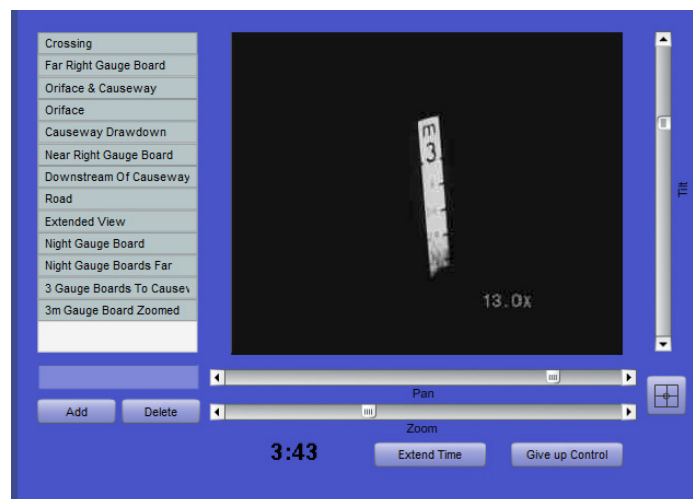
Crossing
Far Right Gauge Board
Oriface & Causeway
Oriface
Causeway Drawdown
Near Right Gauge Board
Downstream Of Causeway
Road
Extended View
Night Gauge Board
Night Gauge Boards Far
3 Gauge Boards To Causev
3m Gauge Board Zoomed

m
3

13.0x

Tilt

Pan

Zoom

Add
Delete

3:43

Extend Time
Give up Control